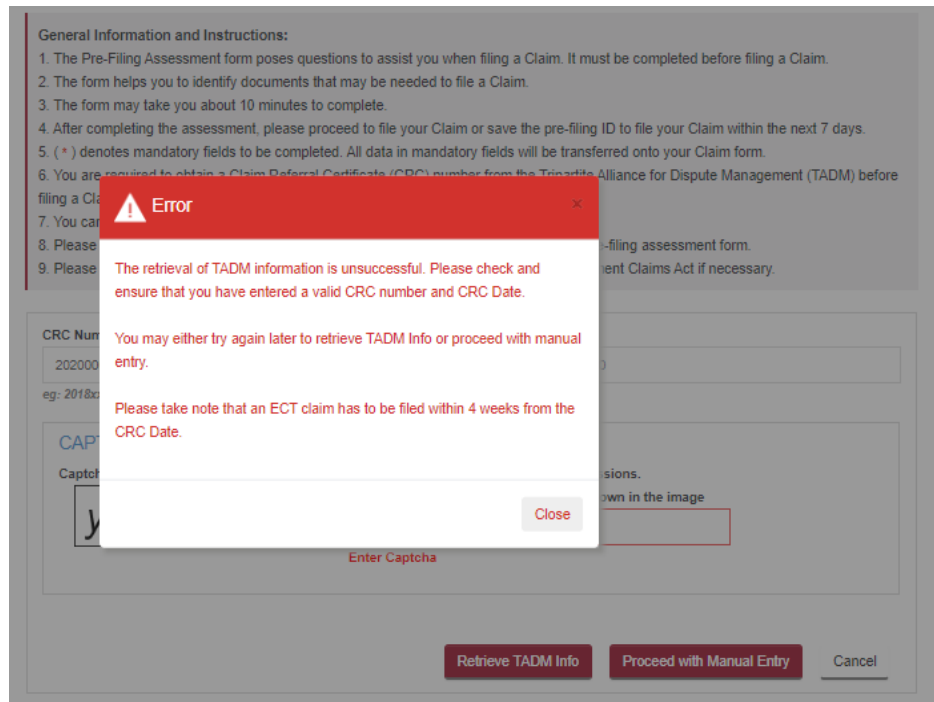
General Information and Instructions:
1. The Pre-Filing Assessment form poses questions to assist you when filing a Claim. It must be completed before filing a Claim.
2. The form helps you to identify documents that may be needed to file a Claim.
3. The form may take you about 10 minutes to complete.
4. After completing the assessment, please proceed to file your Claim or save the pre-filing ID to file your Claim within the next 7 days.
5. ( * ) denotes mandatory fields to be completed. All data in mandatory fields will be transferred onto your Claim form.
6. You are required to obtain a Claim Referral Certificate (CRC) number from the Tripartite Alliance for Dispute Management (TADM) before filing a Cla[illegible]
7. You ca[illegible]
8. Please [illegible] -filing assessment form.
9. Please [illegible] ent Claims Act if necessary.

Error
×
The retrieval of TADM information is unsuccessful. Please check and ensure that you have entered a valid CRC number and CRC Date.

You may either try again later to retrieve TADM Info or proceed with manual entry.

Please take note that an ECT claim has to be filed within 4 weeks from the CRC Date.

Close

CRC Num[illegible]
202000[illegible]
eg: 2018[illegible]
CAPT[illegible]
Captch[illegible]
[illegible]sions.
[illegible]own in the image
Enter Captcha

Retrieve TADM Info
Proceed with Manual Entry
Cancel